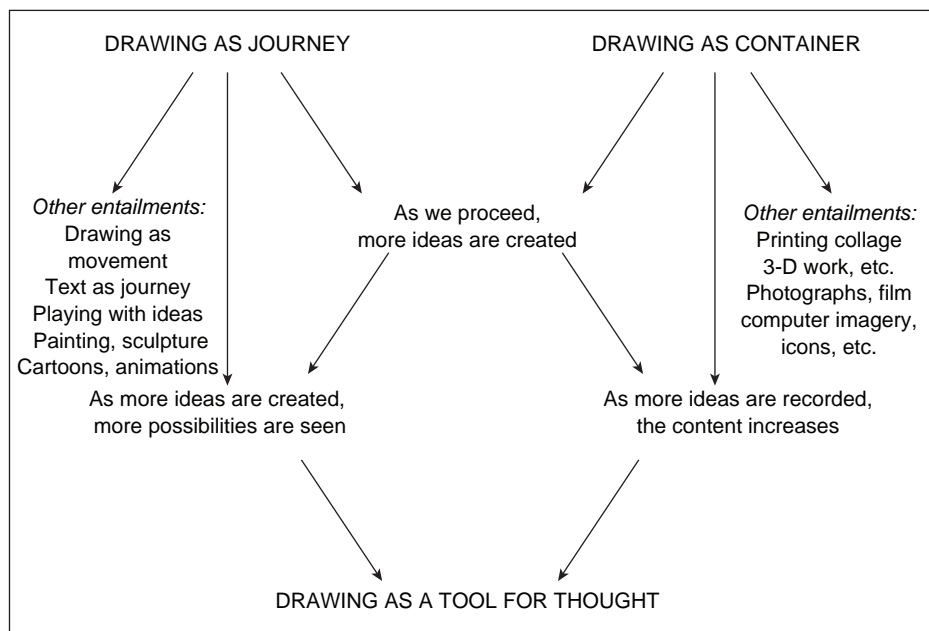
DRAWING AS JOURNEY

DRAWING AS CONTAINER

*Other entailments:*
Drawing as movement
Text as journey
Playing with ideas
Painting, sculpture
Cartoons, animations

As we proceed,
more ideas are created

*Other entailments:*
Printing collage
3-D work, etc.
Photographs, film
computer imagery,
icons, etc.

As more ideas are created,
more possibilities are seen

As more ideas are recorded,
the content increases

DRAWING AS A TOOL FOR THOUGHT